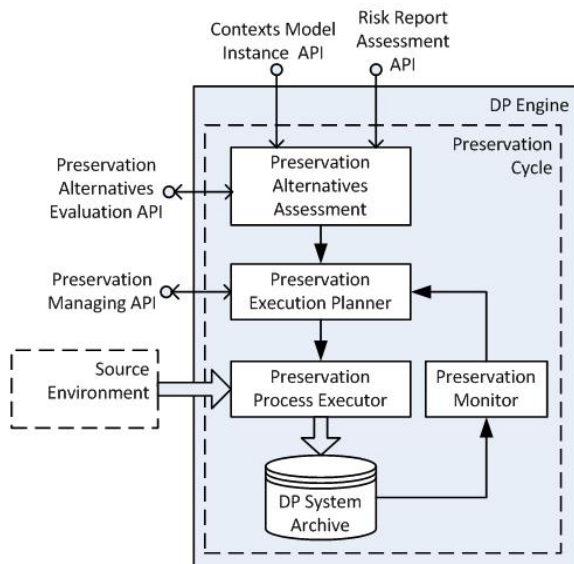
Contexts Model Instance API

Risk Report Assessment API

DP Engine

Preservation Cycle

Preservation Alternatives Evaluation API

Preservation Alternatives Assessment

Preservation Managing API

Preservation Execution Planner

Source Environment

Preservation Process Executor

Preservation Monitor

DP System Archive